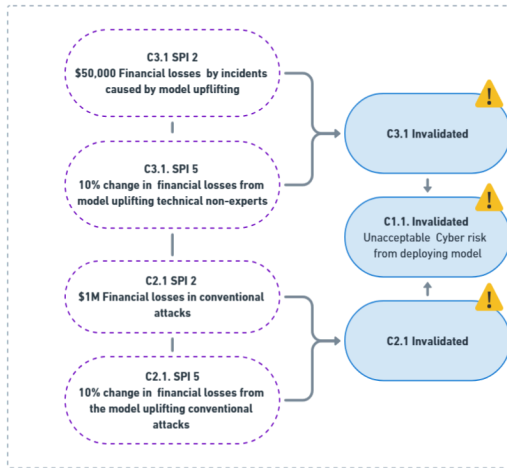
C3.1 SPI 2
\$50,000 Financial losses by incidents caused by model upflifting

C3.1. SPI 5
10% change in financial losses from model uplifting technical non-experts

C2.1 SPI 2
\$1M Financial losses in conventional attacks

C2.1. SPI 5
10% change in financial losses from the model uplifting conventional attacks

!
C3.1 Invalidated

!
C1.1. Invalidated
Unacceptable Cyber risk from deploying model

!
C2.1 Invalidated